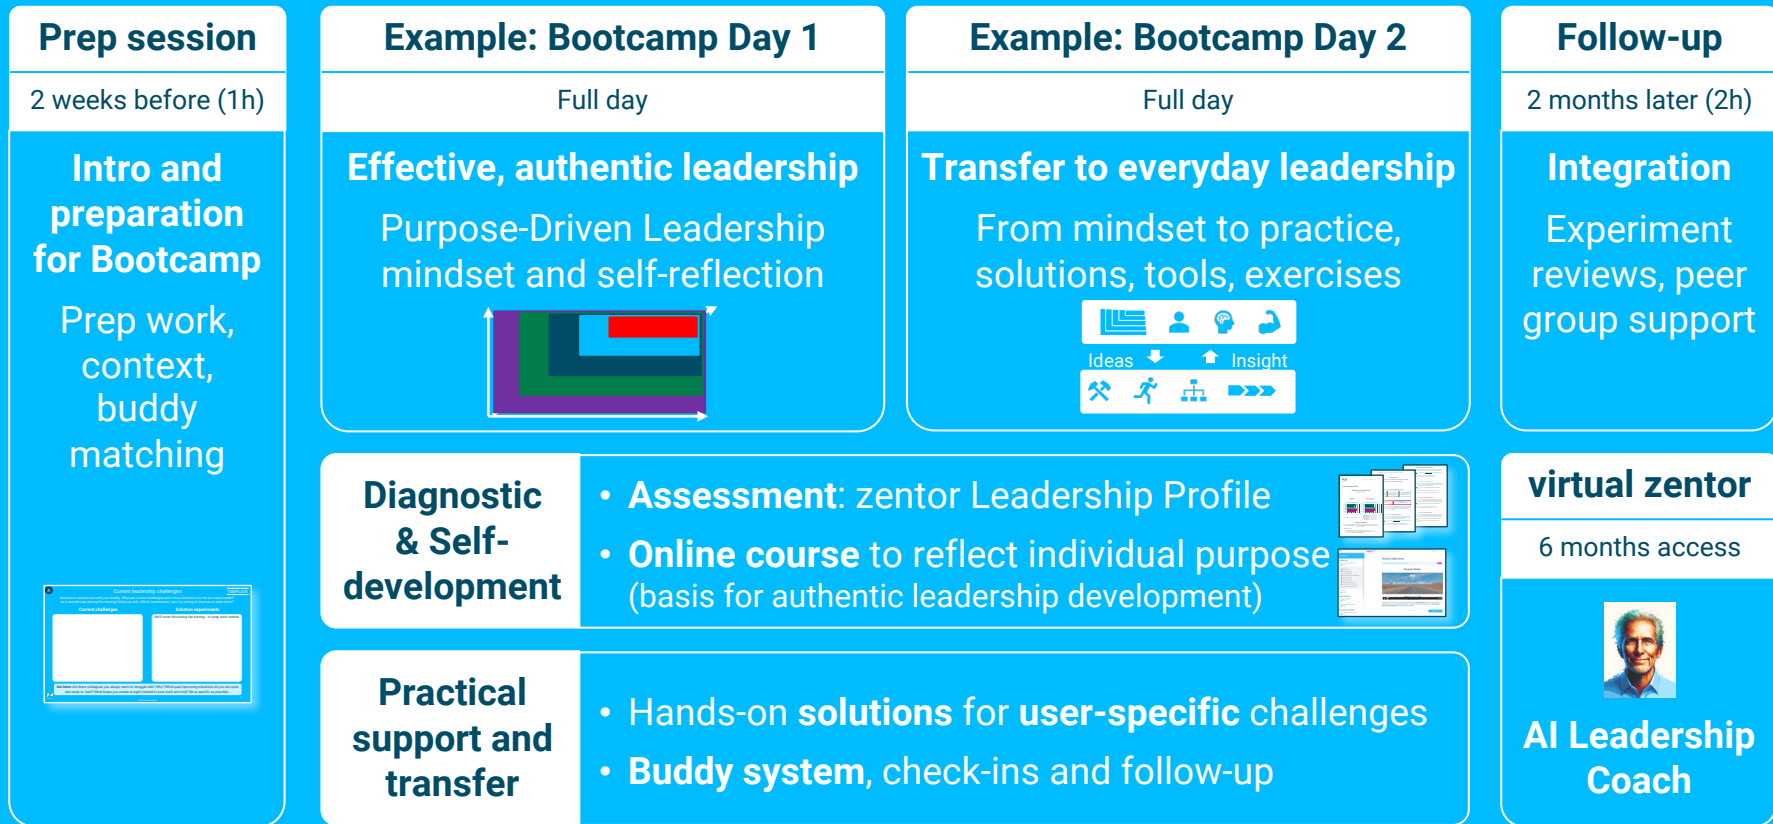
Prep session

2 weeks before (1h)

Intro and preparation for Bootcamp

Prep work, context, buddy matching

Current leadership challenges

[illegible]

Current challenges

Solution requirements

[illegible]

Example: Bootcamp Day 1

Full day

Effective, authentic leadership

Purpose-Driven Leadership mindset and self-reflection

Example: Bootcamp Day 2

Full day

Transfer to everyday leadership

From mindset to practice, solutions, tools, exercises

Ideas

Insight

Follow-up

2 months later (2h)

Integration

Experiment reviews, peer group support

Diagnostic & Self-development

• **Assessment**: zentor Leadership Profile

• **Online course** to reflect individual purpose (basis for authentic leadership development)

Practical support and transfer

• Hands-on **solutions** for **user-specific** challenges

• **Buddy system**, check-ins and follow-up

virtual zentor

6 months access

AI Leadership Coach